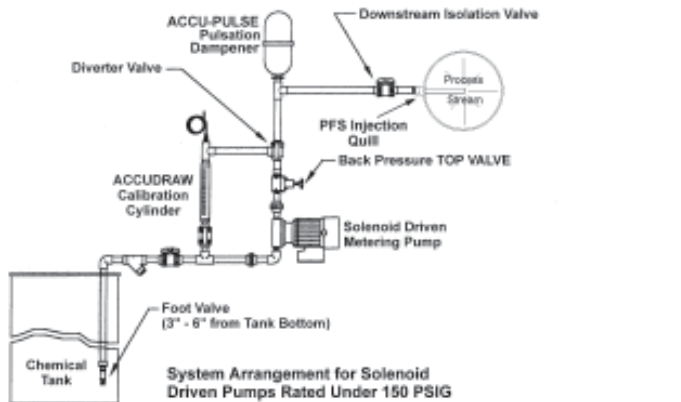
ACCU-PULSE Pulsation Dampener

Downstream Isolation Valve

Process Stream

Diverter Valve

PFS Injection Quill

Back Pressure TOP VALVE

ACCUDRAW Calibration Cylinder

Solenoid Driven Metering Pump

Foot Valve (3" - 6" from Tank Bottom)

Chemical Tank

System Arrangement for Solenoid Driven Pumps Rated Under 150 PSIG